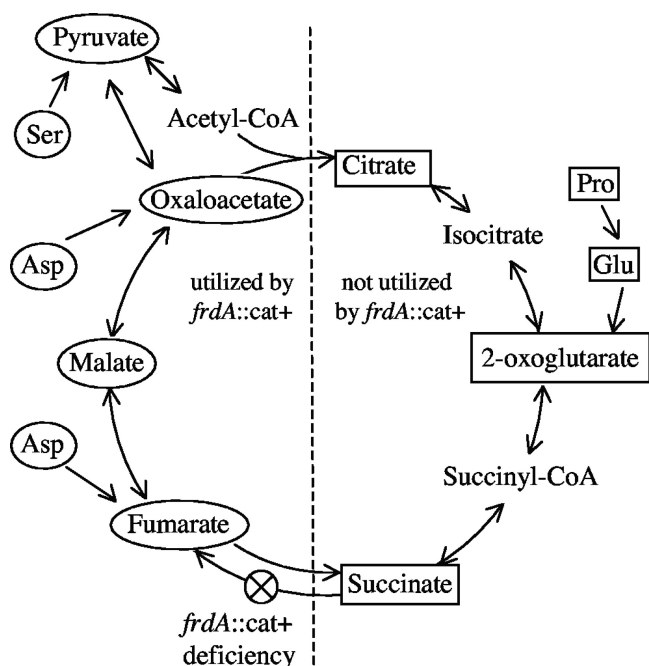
Pyruvate

Ser

Acetyl-CoA

Oxaloacetate

Citrate

Pro

Isocitrate

Glu

Asp

utilized by *frdA*::cat+

not utilized by *frdA*::cat+

2-oxoglutarate

Malate

Asp

Succinyl-CoA

Fumarate

Succinate

*frdA*::cat+ deficiency